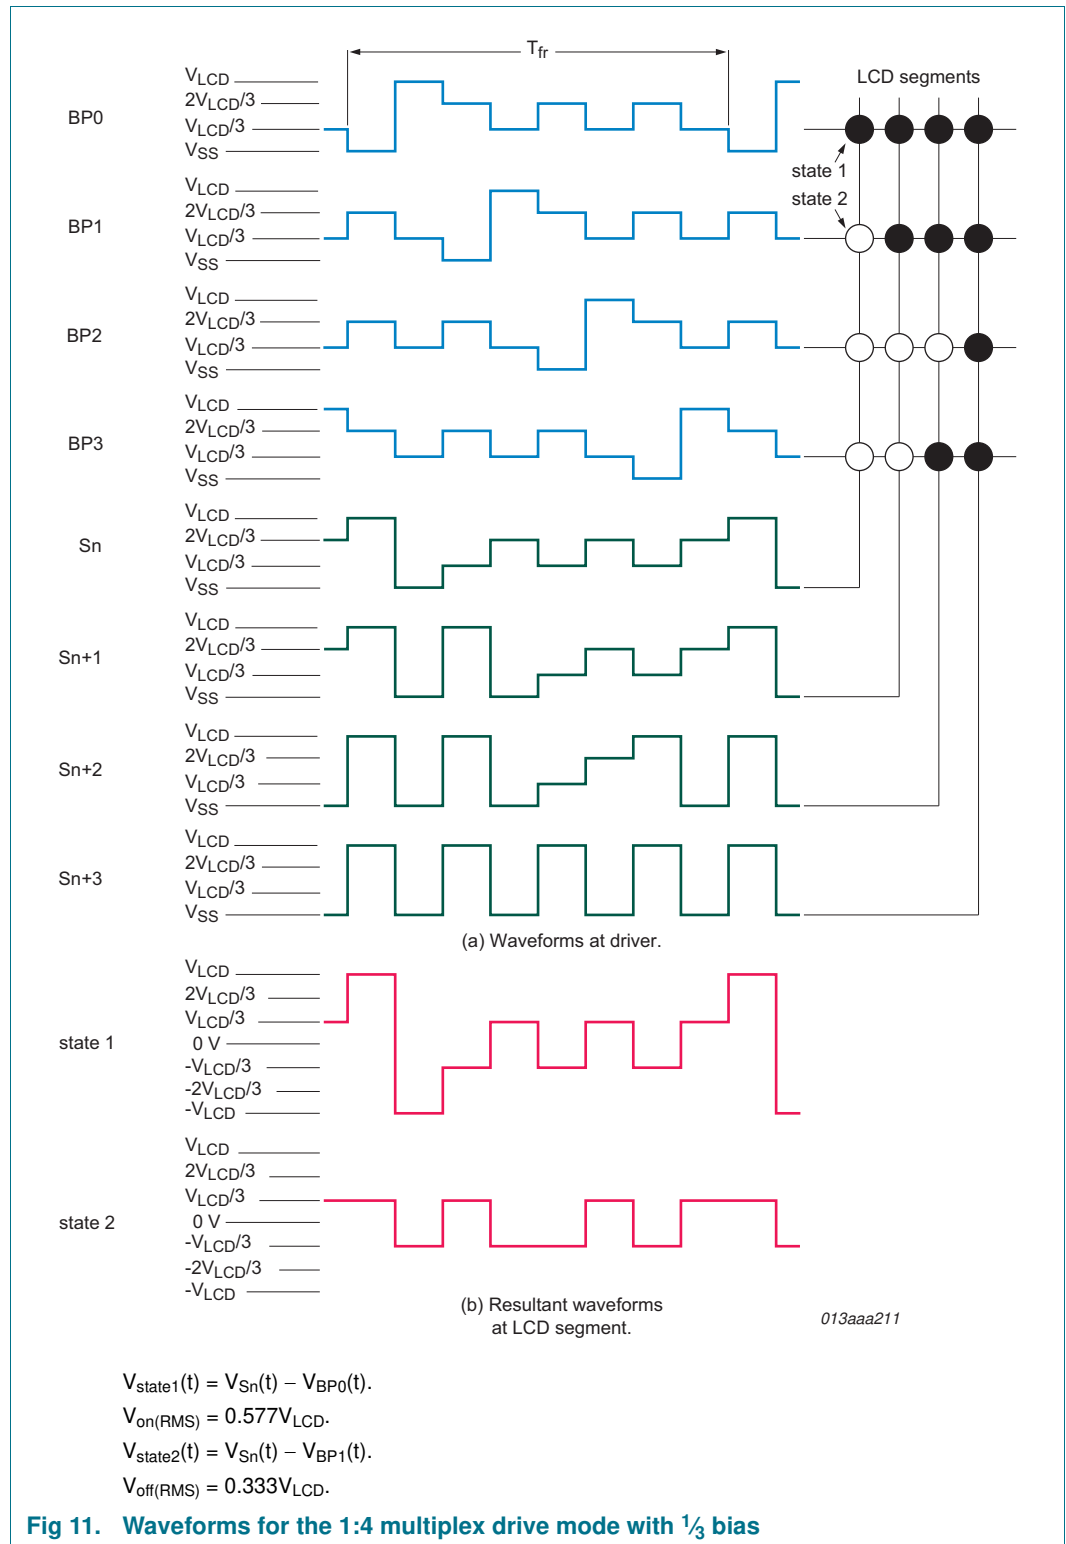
$T_{fr}$

LCD segments

BP0
$V_{LCD}$
$2V_{LCD}/3$
$V_{LCD}/3$
$V_{SS}$

state 1
state 2

BP1
$V_{LCD}$
$2V_{LCD}/3$
$V_{LCD}/3$
$V_{SS}$

BP2
$V_{LCD}$
$2V_{LCD}/3$
$V_{LCD}/3$
$V_{SS}$

BP3
$V_{LCD}$
$2V_{LCD}/3$
$V_{LCD}/3$
$V_{SS}$

Sn
$V_{LCD}$
$2V_{LCD}/3$
$V_{LCD}/3$
$V_{SS}$

Sn+1
$V_{LCD}$
$2V_{LCD}/3$
$V_{LCD}/3$
$V_{SS}$

Sn+2
$V_{LCD}$
$2V_{LCD}/3$
$V_{LCD}/3$
$V_{SS}$

Sn+3
$V_{LCD}$
$2V_{LCD}/3$
$V_{LCD}/3$
$V_{SS}$

(a) Waveforms at driver.

state 1
$V_{LCD}$
$2V_{LCD}/3$
$V_{LCD}/3$
0 V
$-V_{LCD}/3$
$-2V_{LCD}/3$
$-V_{LCD}$

state 2
$V_{LCD}$
$2V_{LCD}/3$
$V_{LCD}/3$
0 V
$-V_{LCD}/3$
$-2V_{LCD}/3$
$-V_{LCD}$

(b) Resultant waveforms at LCD segment.

013aaa211

$V_{state1}(t) = V_{Sn}(t) - V_{BP0}(t)$.
$V_{on(RMS)} = 0.577V_{LCD}$.
$V_{state2}(t) = V_{Sn}(t) - V_{BP1}(t)$.
$V_{off(RMS)} = 0.333V_{LCD}$.

Fig 11. Waveforms for the 1:4 multiplex drive mode with $\frac{1}{3}$ bias